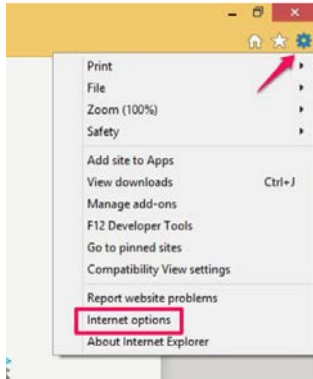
Print
File
Zoom (100%)
Safety
Add site to Apps
View downloads Ctrl+J
Manage add-ons
F12 Developer Tools
Go to pinned sites
Compatibility View settings
Report website problems
Internet options
About Internet Explorer